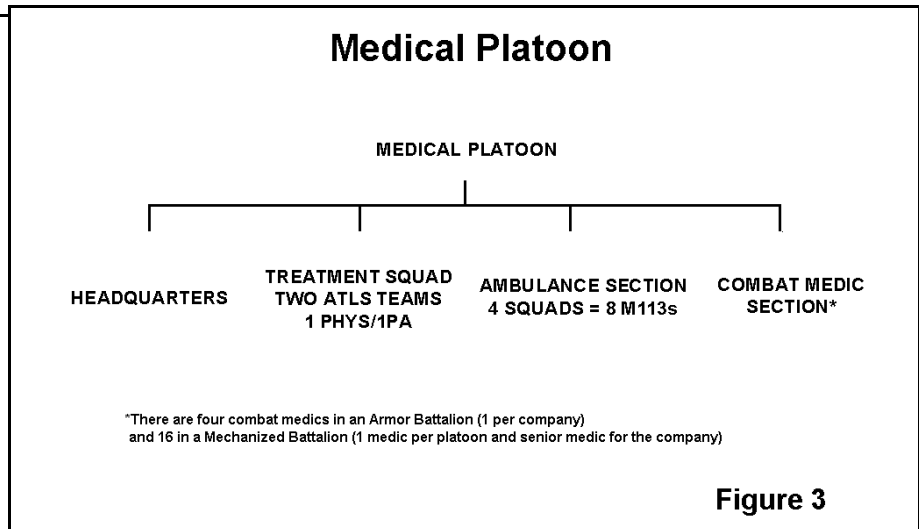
Medical Platoon

MEDICAL PLATOON

HEADQUARTERS

TREATMENT SQUAD
TWO ATLS TEAMS
1 PHYS/1PA

AMBULANCE SECTION
4 SQUADS = 8 M113s

COMBAT MEDIC
SECTION*

*There are four combat medics in an Armor Battalion (1 per company) and 16 in a Mechanized Battalion (1 medic per platoon and senior medic for the company)

Figure 3